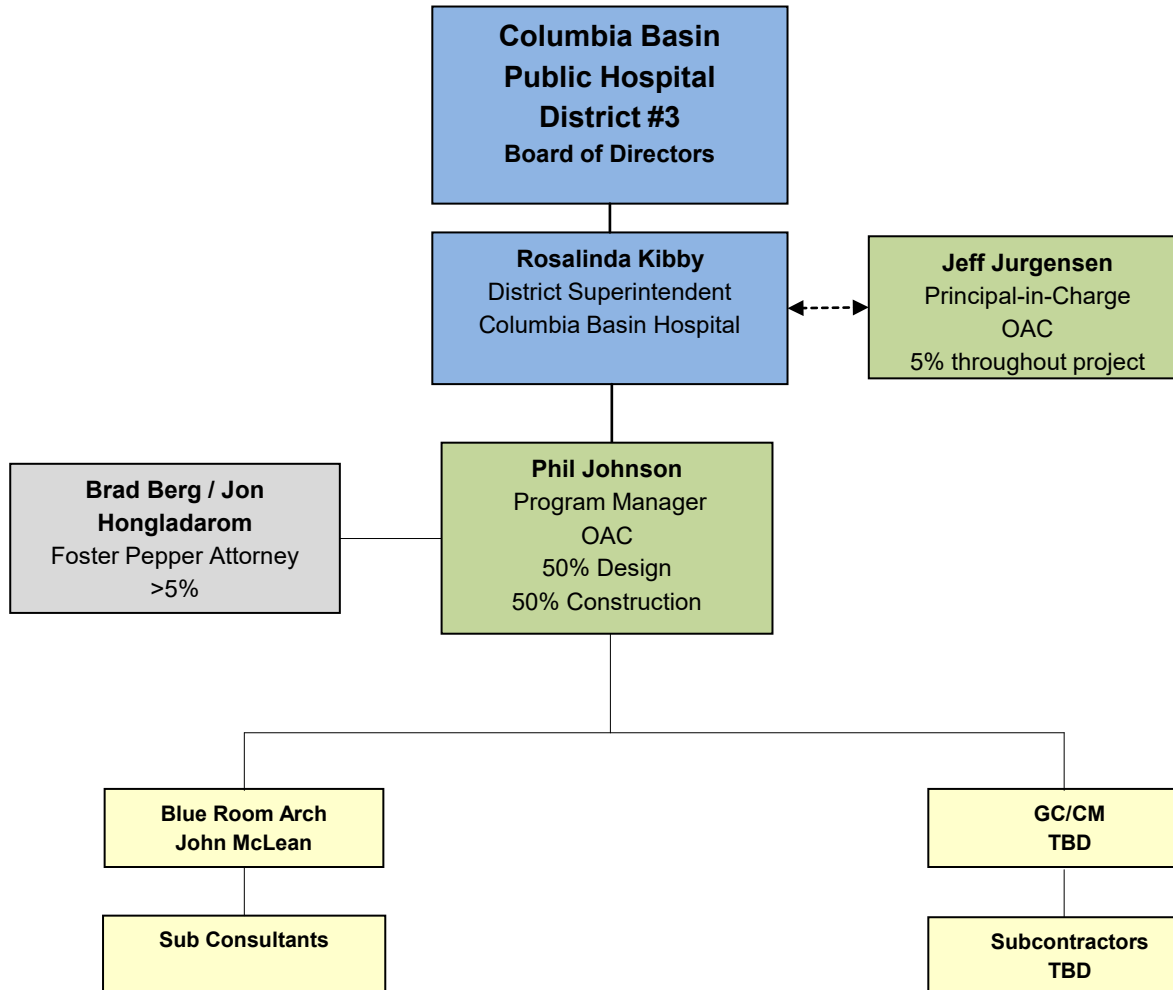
Columbia Basin Public Hospital District #3
Board of Directors

Rosalinda Kibby
District Superintendent
Columbia Basin Hospital

Jeff Jurgensen
Principal-in-Charge
OAC
5% throughout project

Brad Berg / Jon Hongladarom
Foster Pepper Attorney
>5%

Phil Johnson
Program Manager
OAC
50% Design
50% Construction

Blue Room Arch
John McLean

GC/CM
TBD

Sub Consultants

Subcontractors
TBD